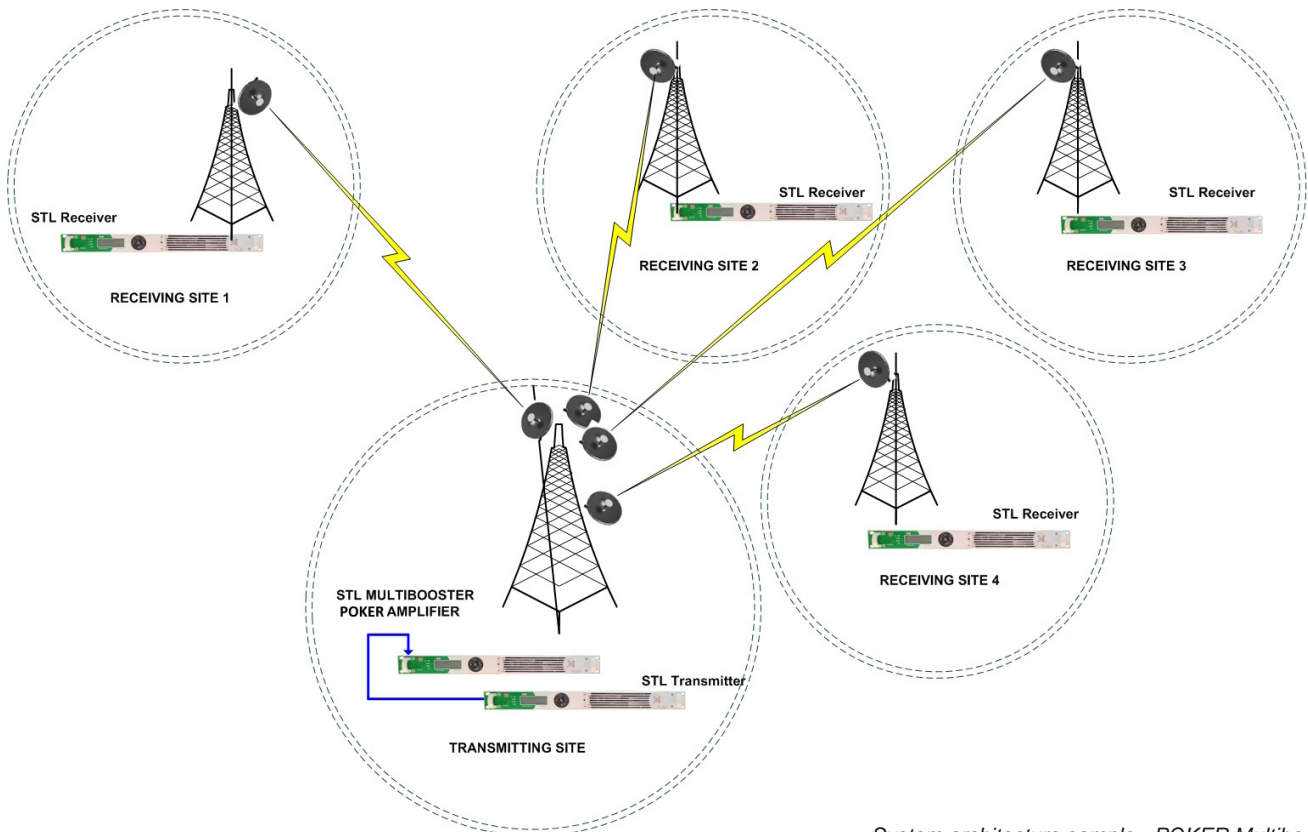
STL Receiver

RECEIVING SITE 1

STL Receiver

RECEIVING SITE 2

STL Receiver

RECEIVING SITE 3

STL Receiver

RECEIVING SITE 4

STL MULTIBOOSTER POKER AMPLIFIER

STL Transmitter

TRANSMITTING SITE

System architecture sample - POKER Multibo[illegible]